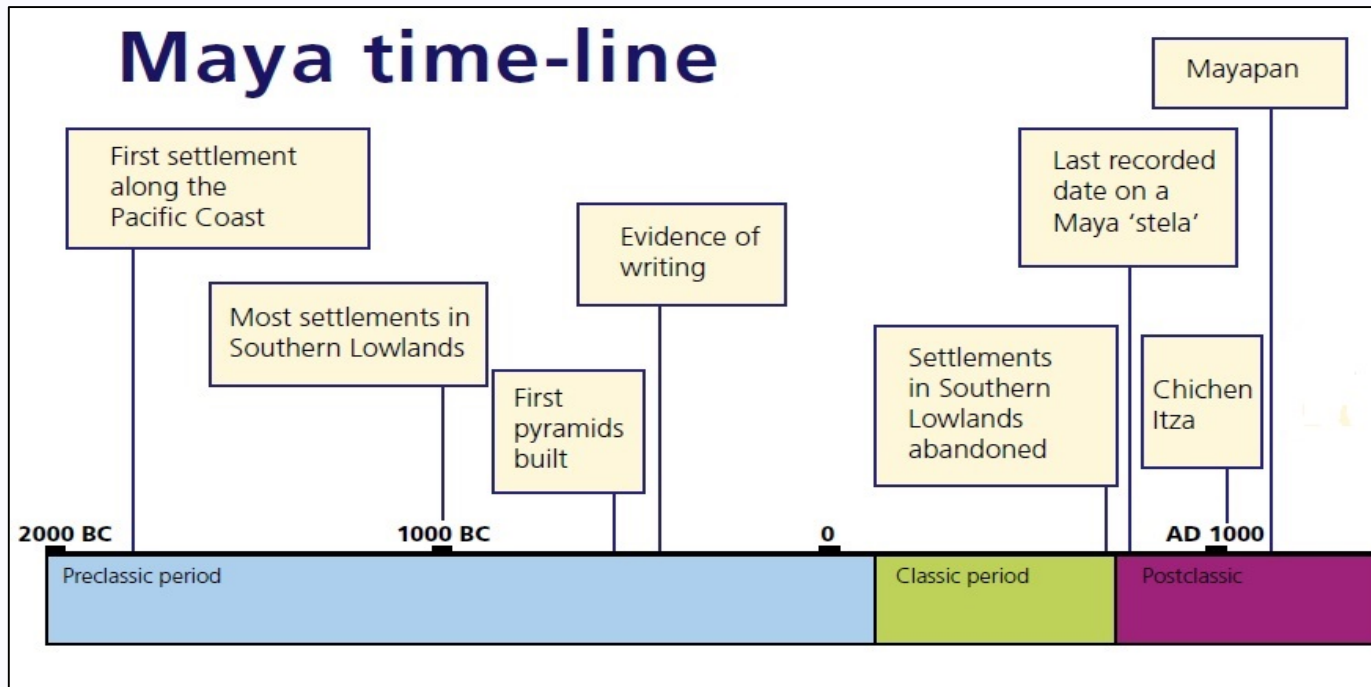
Maya time-line

Mayapan

First settlement along the Pacific Coast

Last recorded date on a Maya 'stela'

Evidence of writing

Most settlements in Southern Lowlands

First pyramids built

Settlements in Southern Lowlands abandoned

Chichen Itza

2000 BC

1000 BC

0

AD 1000

Preclassic period

Classic period

Postclassic